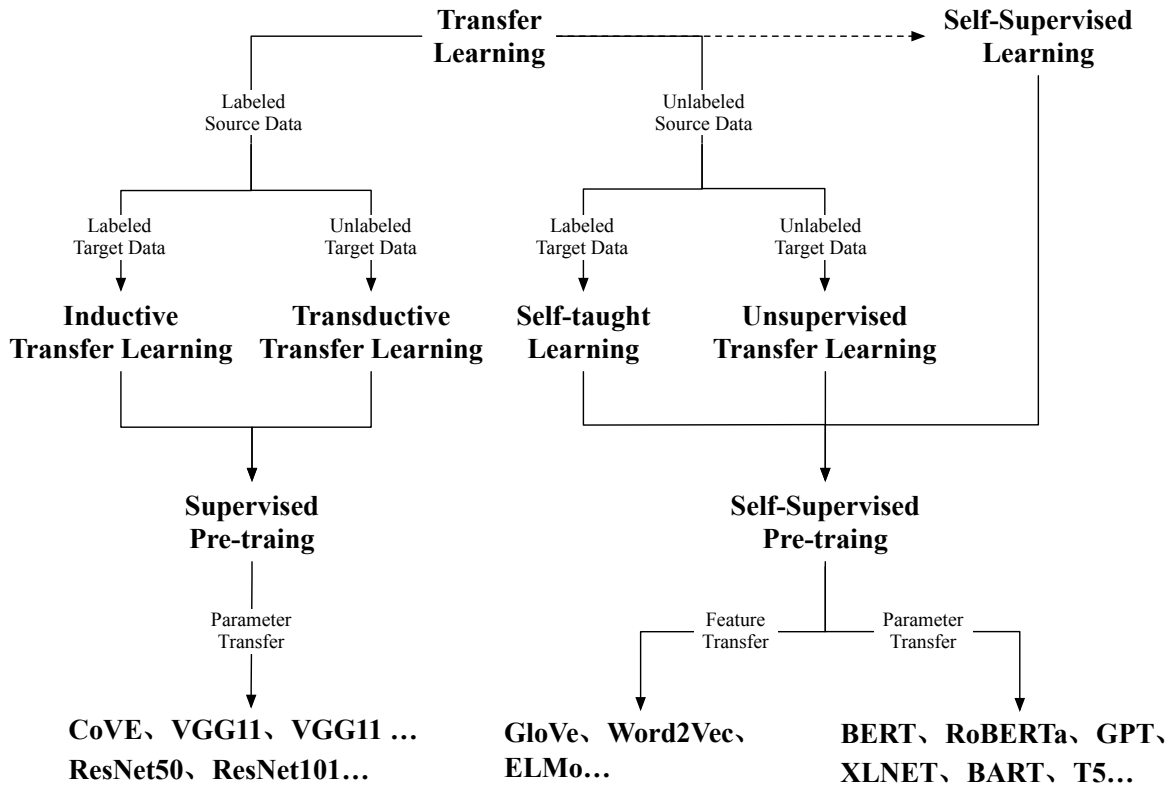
Transfer Learning

Self-Supervised Learning

Labeled Source Data

Unlabeled Source Data

Labeled Target Data

Unlabeled Target Data

Labeled Target Data

Unlabeled Target Data

Inductive Transfer Learning

Transductive Transfer Learning

Self-taught Learning

Unsupervised Transfer Learning

Supervised Pre-traing

Self-Supervised Pre-traing

Parameter Transfer

Feature Transfer

Parameter Transfer

CoVE、VGG11、VGG11 … ResNet50、ResNet101…

GloVe、Word2Vec、ELMo…

BERT、RoBERTa、GPT、XLNET、BART、T5…